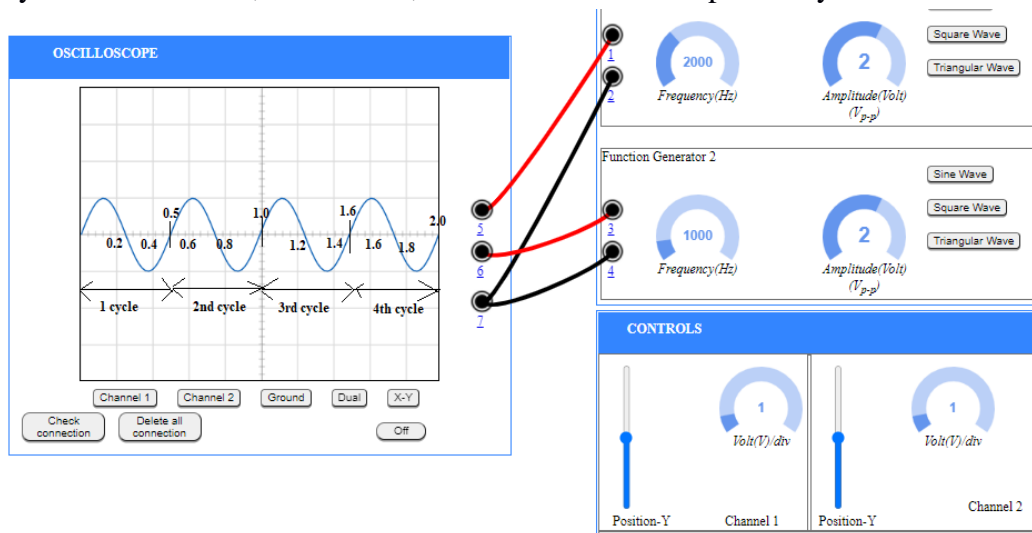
OSCILLOSCOPE

0.5
1.0
1.6
2.0
0.2
0.4
0.6
0.8
1.2
1.4
1.6
1.8

1 cycle
2nd cycle
3rd cycle
4th cycle

Channel 1
Channel 2
Ground
Dual
X-Y
Check connection
Delete all connection
Off

5
6
7
1
2

2000
Frequency(Hz)
2
Amplitude(Volt) $(V_{p-p})$
Square Wave
Triangular Wave

Function Generator 2
Sine Wave
Square Wave
Triangular Wave
3
4
1000
Frequency(Hz)
2
Amplitude(Volt) $(V_{p-p})$

CONTROLS
1
Volt(V)/div
Position-Y
Channel 1
1
Volt(V)/div
Position-Y
Channel 2